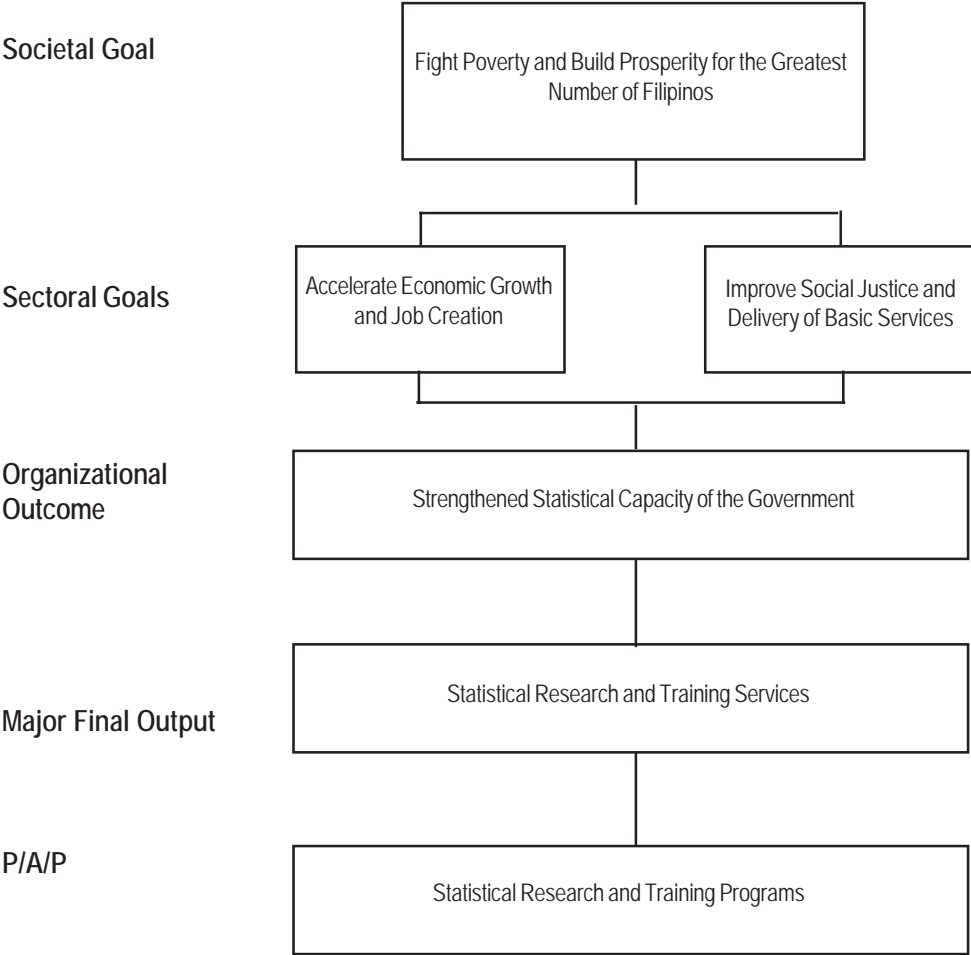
Societal Goal

Fight Poverty and Build Prosperity for the Greatest Number of Filipinos

Sectoral Goals

Accelerate Economic Growth and Job Creation

Improve Social Justice and Delivery of Basic Services

Organizational Outcome

Strengthened Statistical Capacity of the Government

Major Final Output

Statistical Research and Training Services

P/A/P

Statistical Research and Training Programs